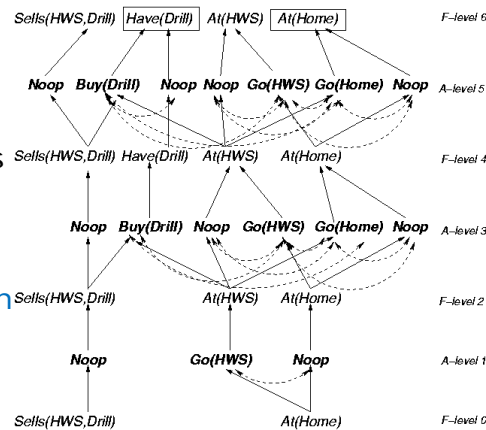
Sells(HWS,Drill) Have(Drill) At(HWS) At(Home) F–level 6

Noop Buy(Drill) Noop Noop Go(HWS) Go(Home) Noop A–level 5

Sells(HWS,Drill) Have(Drill) At(HWS) At(Home) F–level 4

Noop Buy(Drill) Noop Go(HWS) Go(Home) Noop A–level 3

Sells(HWS,Drill) At(HWS) At(Home) F–level 2

Noop Go(HWS) Noop A–level 1

Sells(HWS,Drill) At(Home) F–level 0